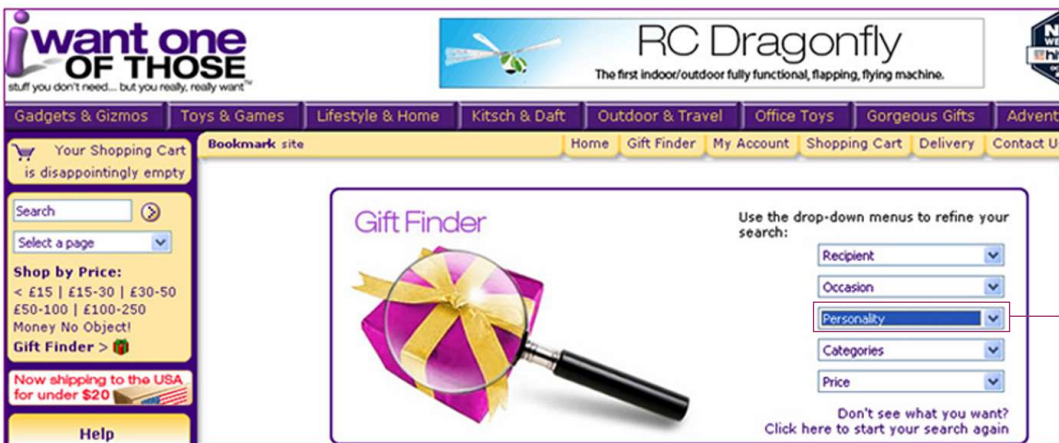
iwant one OF THOSE
stuff you don't need... but you really, really want™

RC Dragonfly
The first indoor/outdoor fully functional, flapping, flying machine.

Gadgets & Gizmos | Toys & Games | Lifestyle & Home | Kitsch & Daft | Outdoor & Travel | Office Toys | Gorgeous Gifts | Advent

Your Shopping Cart is disappointingly empty

Bookmark site

Home | Gift Finder | My Account | Shopping Cart | Delivery | Contact U

Search

Select a page

Shop by Price:
< £15 | £15-30 | £30-50
£50-100 | £100-250
Money No Object!
Gift Finder >

Now shipping to the USA for under $20

Help

Gift Finder

Use the drop-down menus to refine your search:

Recipient
Occasion
Personality
Categories
Price

Don't see what you want?
Click here to start your search again